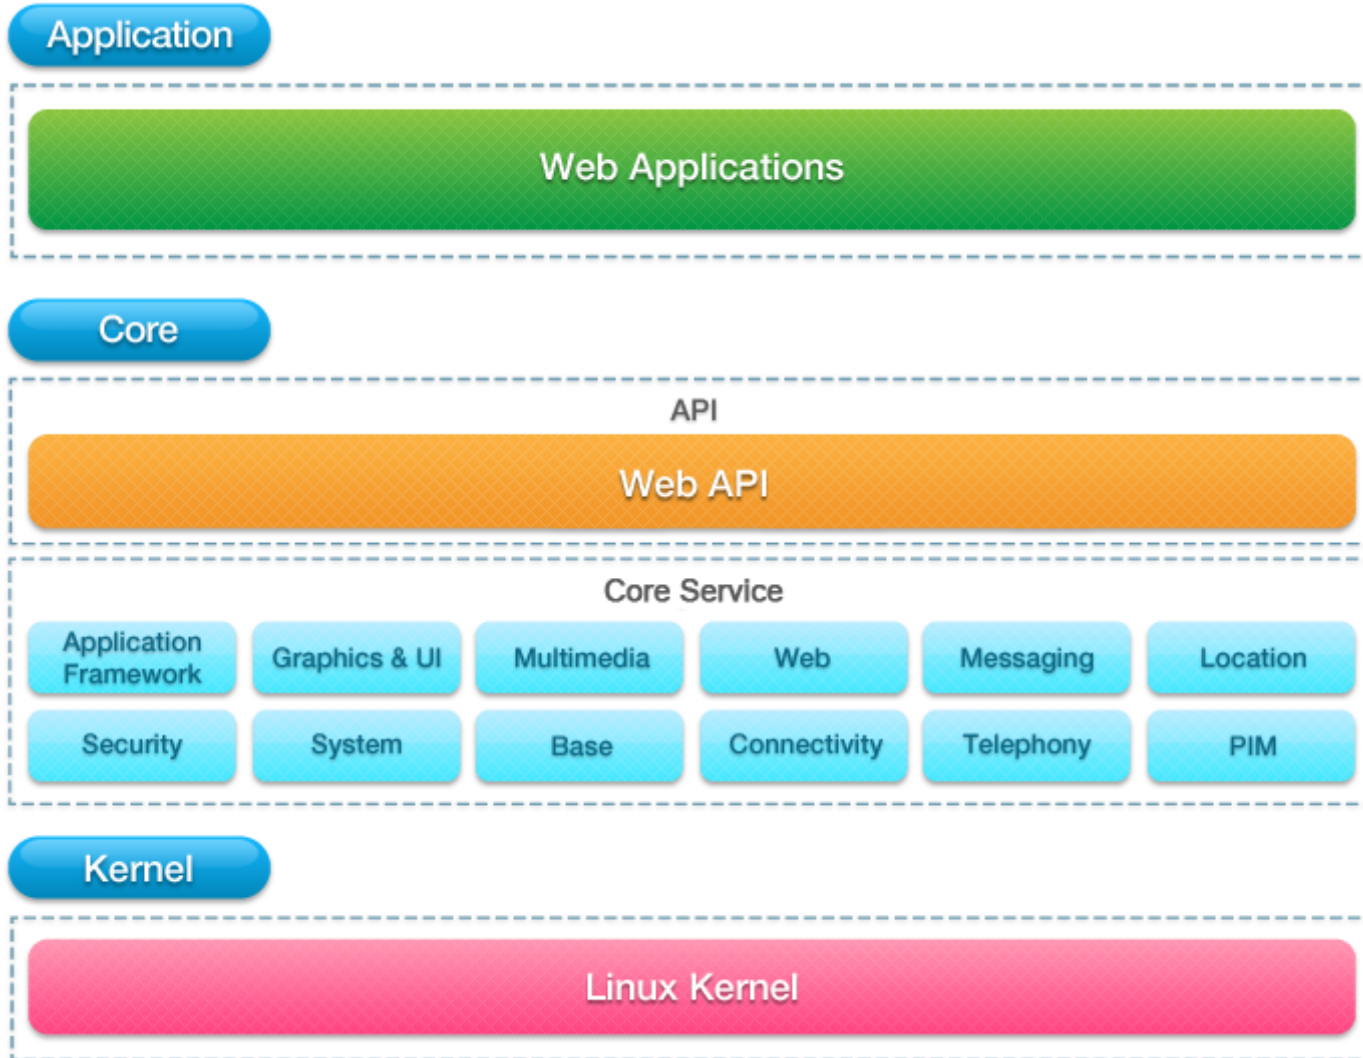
Application

Web Applications

Core

API

Web API

Core Service

Application Framework

Graphics & UI

Multimedia

Web

Messaging

Location

Security

System

Base

Connectivity

Telephony

PIM

Kernel

Linux Kernel